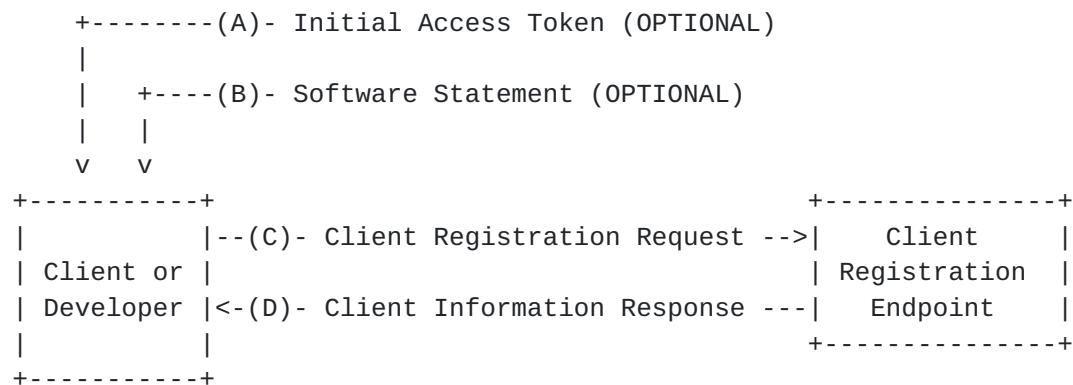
(A)- Initial Access Token (OPTIONAL)

(B)- Software Statement (OPTIONAL)

v v

Client or Developer

--(C)- Client Registration Request -->

<-(D)- Client Information Response ---

Client Registration Endpoint